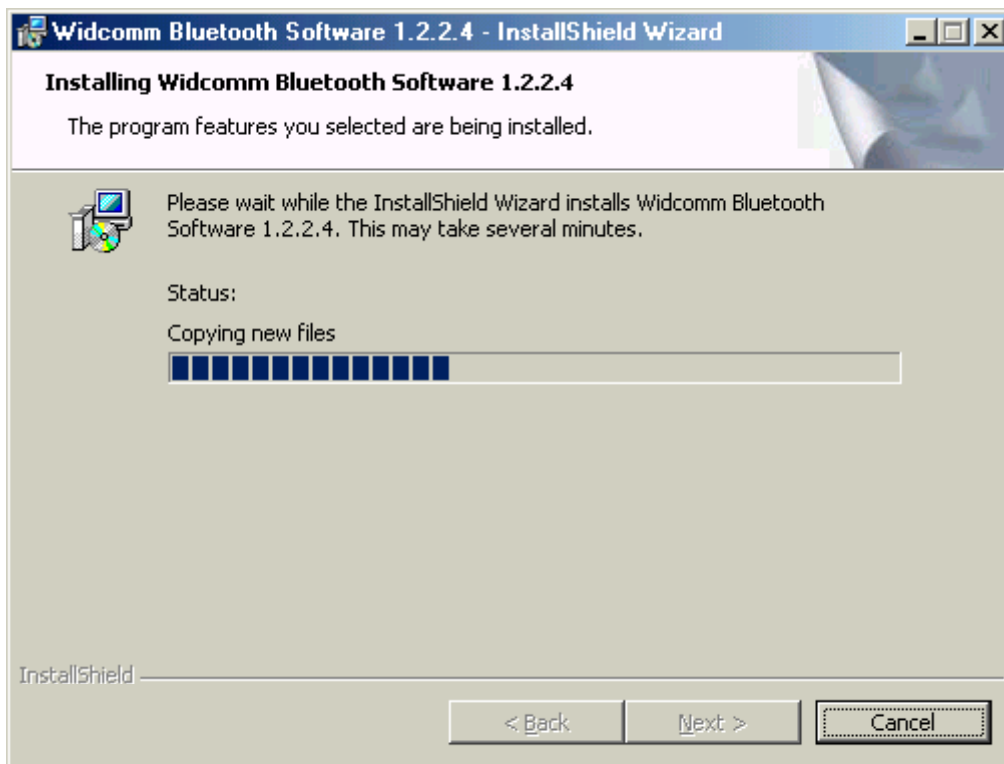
Widcomm Bluetooth Software 1.2.2.4 - InstallShield Wizard

Installing Widcomm Bluetooth Software 1.2.2.4

The program features you selected are being installed.

Please wait while the InstallShield Wizard installs Widcomm Bluetooth Software 1.2.2.4. This may take several minutes.

Status:

Copying new files

InstallShield

< Back

Next >

Cancel